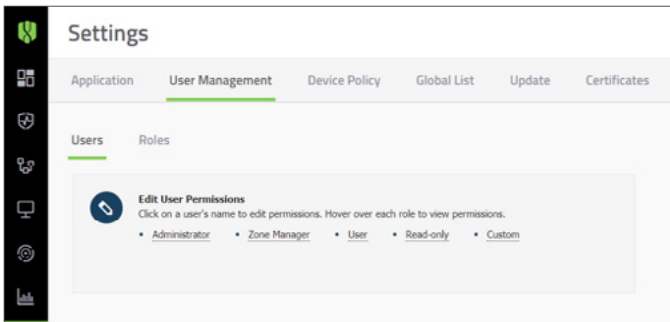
Settings

Application User Management Device Policy Global List Update Certificates

Users Roles

Edit User Permissions
Click on a user's name to edit permissions. Hover over each role to view permissions.

• Administrator • Zone Manager • User • Read-only • Custom